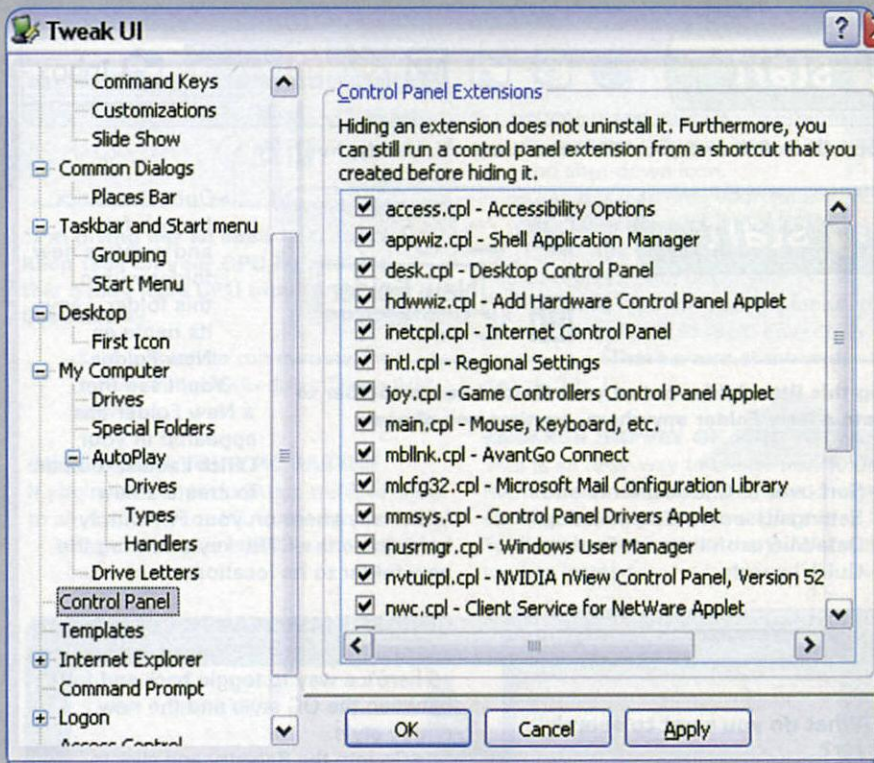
Tweak UI

Command Keys
Customizations
Slide Show
Common Dialogs
Places Bar
Taskbar and Start menu
Grouping
Start Menu
Desktop
First Icon
My Computer
Drives
Special Folders
AutoPlay
Drives
Types
Handlers
Drive Letters
Control Panel
Templates
Internet Explorer
Command Prompt
Logon
Access Control

Control Panel Extensions

Hiding an extension does not uninstall it. Furthermore, you can still run a control panel extension from a shortcut that you created before hiding it.

access.cpl - Accessibility Options
appwiz.cpl - Shell Application Manager
desk.cpl - Desktop Control Panel
hdwwiz.cpl - Add Hardware Control Panel Applet
inetcpl.cpl - Internet Control Panel
intl.cpl - Regional Settings
joy.cpl - Game Controllers Control Panel Applet
main.cpl - Mouse, Keyboard, etc.
mbllnk.cpl - AvantGo Connect
mlcfg32.cpl - Microsoft Mail Configuration Library
mmsys.cpl - Control Panel Drivers Applet
nusrmgr.cpl - Windows User Manager
nvtuicpl.cpl - NVIDIA nView Control Panel, Version 52
nwc.cpl - Client Service for NetWare Applet

OK
Cancel
Apply